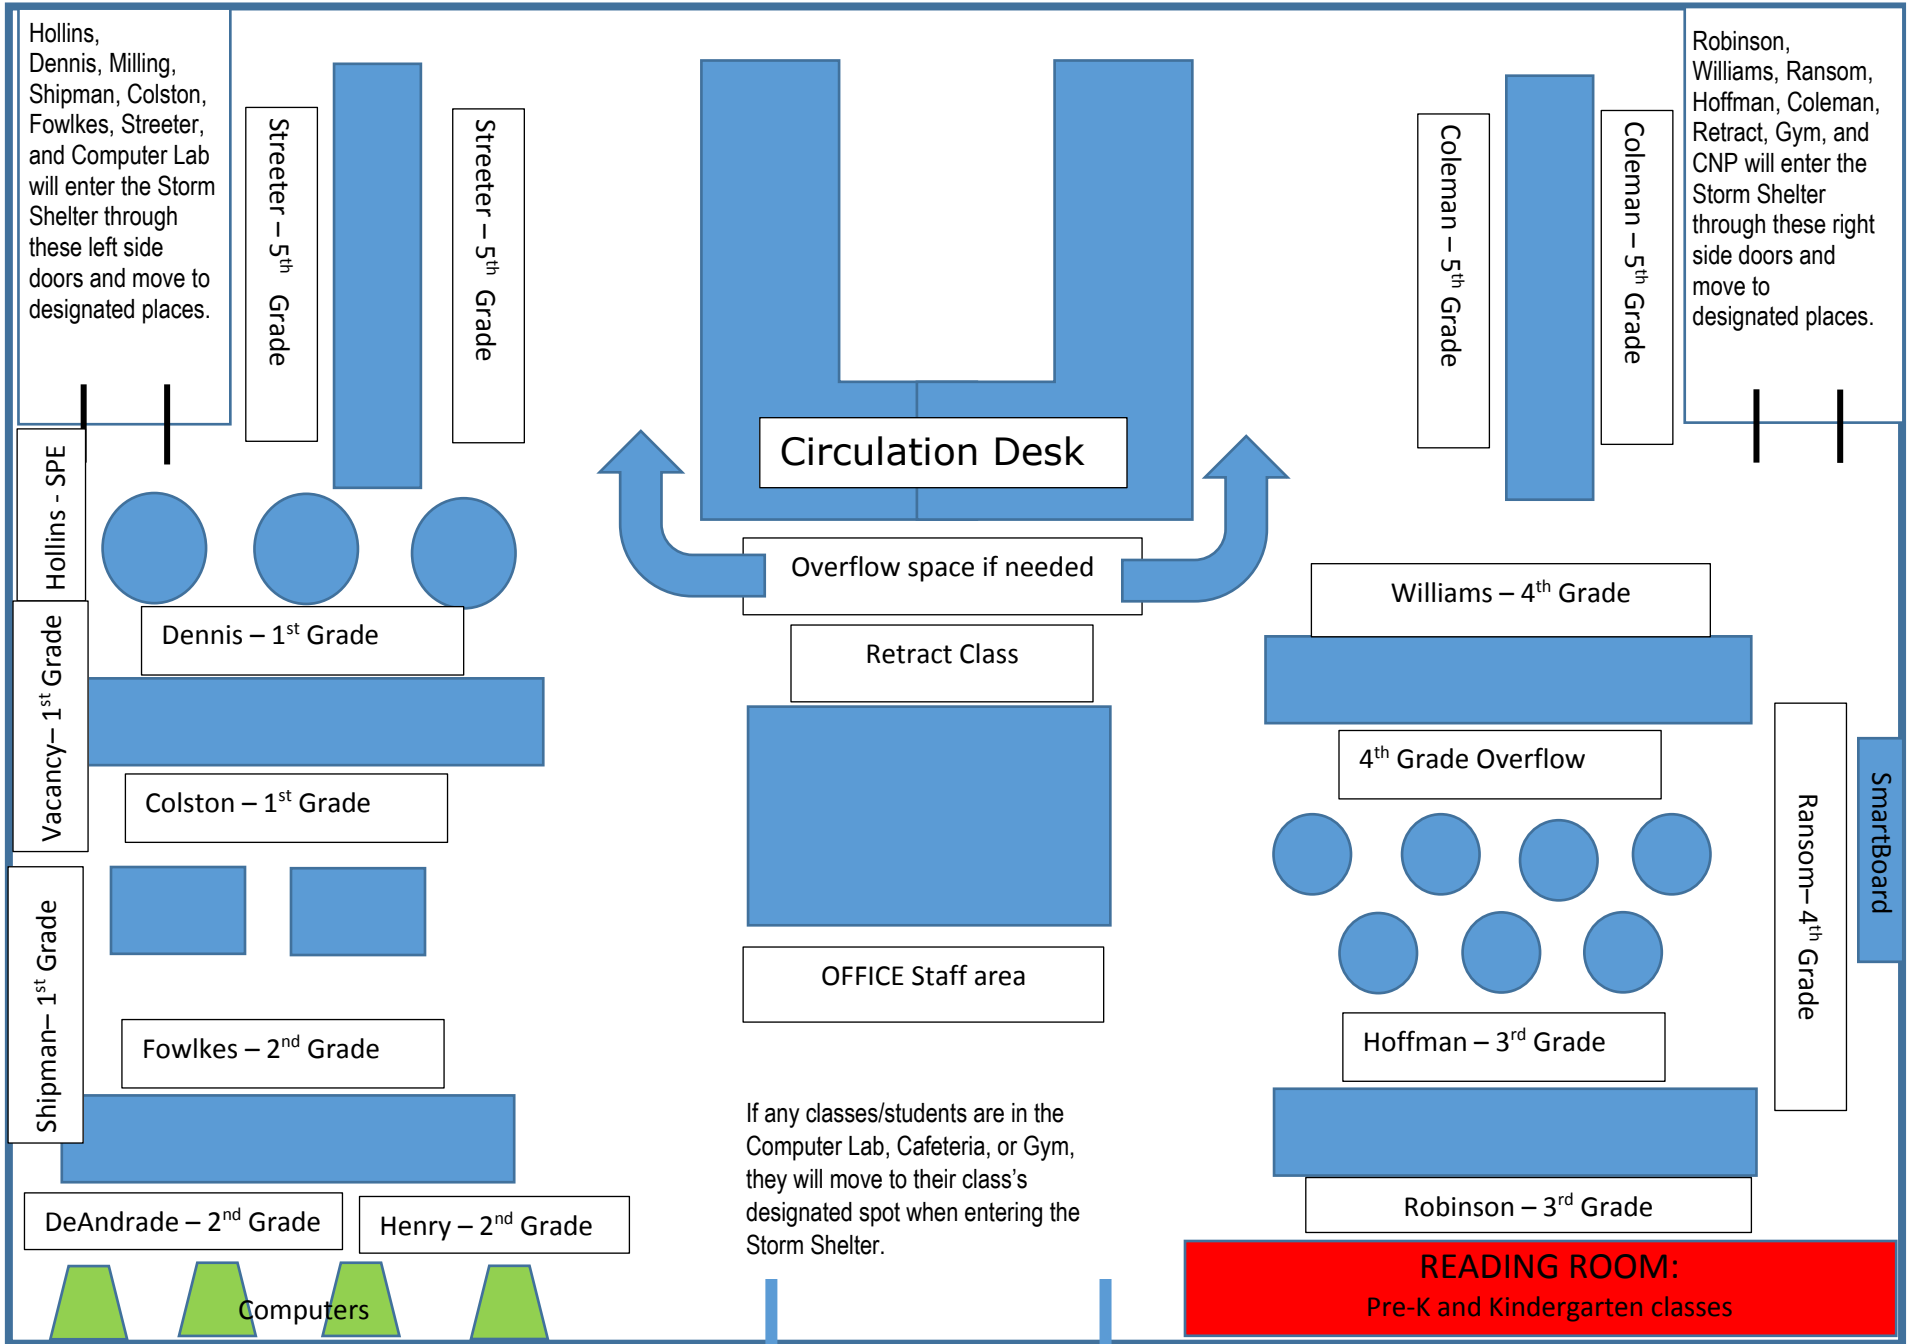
Hollins, Dennis, Milling, Shipman, Colston, Fowlkes, Streeter, and Computer Lab will enter the Storm Shelter through these left side doors and move to designated places.

Streeter – 5$^{th}$ Grade

Streeter – 5$^{th}$ Grade

Circulation Desk

Coleman – 5$^{th}$ Grade

Coleman – 5$^{th}$ Grade

Robinson, Williams, Ransom, Hoffman, Coleman, Retract, Gym, and CNP will enter the Storm Shelter through these right side doors and move to designated places.

Hollins - SPE

Overflow space if needed

Williams – 4$^{th}$ Grade

Dennis – 1$^{st}$ Grade

Retract Class

Vacancy– 1$^{st}$ Grade

4$^{th}$ Grade Overflow

Colston – 1$^{st}$ Grade

SmartBoard

Ransom– 4$^{th}$ Grade

OFFICE Staff area

Shipman– 1$^{st}$ Grade

Fowlkes – 2$^{nd}$ Grade

Hoffman – 3$^{rd}$ Grade

If any classes/students are in the Computer Lab, Cafeteria, or Gym, they will move to their class's designated spot when entering the Storm Shelter.

DeAndrade – 2$^{nd}$ Grade

Henry – 2$^{nd}$ Grade

Robinson – 3$^{rd}$ Grade

Computers

READING ROOM:
Pre-K and Kindergarten classes